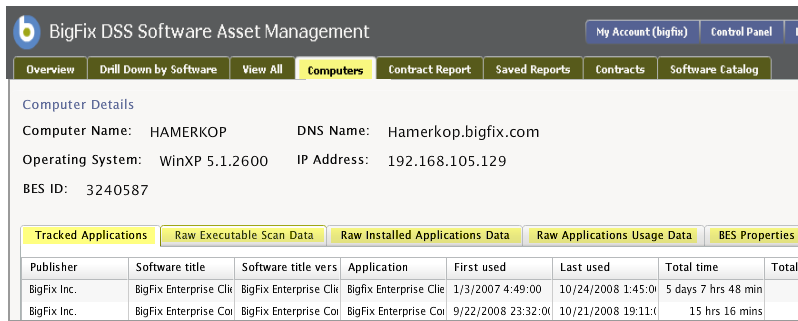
BigFix DSS Software Asset Management

My Account (bigfix) | Control Panel

Overview | Drill Down by Software | View All | Computers | Contract Report | Saved Reports | Contracts | Software Catalog

Computer Details

Computer Name: HAMERKOP

DNS Name: Hamerkop.bigfix.com

Operating System: WinXP 5.1.2600

IP Address: 192.168.105.129

BES ID: 3240587

Tracked Applications | Raw Executable Scan Data | Raw Installed Applications Data | Raw Applications Usage Data | BES Properties

| Publisher | Software title | Software title vers | Application | First used | Last used | Total time | Total |
|---|---|---|---|---|---|---|---|
| BigFix Inc. | BigFix Enterprise Clie | BigFix Enterprise Clie | BigFix Enterprise Clie | 1/3/2007 4:49:00 | 10/24/2008 1:45:0 | 5 days 7 hrs 48 min | |
| BigFix Inc. | BigFix Enterprise Co | BigFix Enterprise Co | BigFix Enterprise Co | 9/22/2008 23:32:0 | 10/21/2008 19:11:0 | 15 hrs 16 mins | |